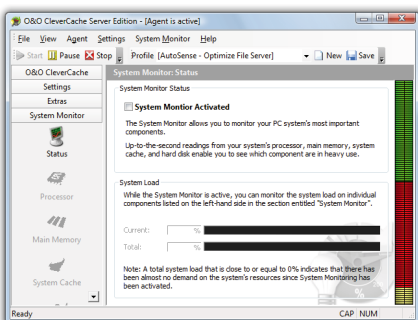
O&O CleverCache Server Edition - [Agent is active]

File View Agent Settings System Monitor Help

Start Pause Stop Profile [AutoSense - Optimize File Server] New Save

O&O CleverCache

Settings

Extras

System Monitor

Status

Processor

Main Memory

System Cache

System Monitor: Status

System Monitor Status

System Montior Activated

The System Monitor allows you to monitor your PC system's most important components.

Up-to-the-second readings from your system's processor, main memory, system cache, and hard disk enable you to see which component are in heavy use.

System Load

While the System Monitor is active, you can monitor the system load on individual components listed on the left-hand side in the section entitled "System Monitor".

Current: %

Total: %

Note: A total system load that is close to or equal to 0% indicates that there has been almost no demand on the system's resources since System Monitoring has been activated.

Ready CAP NUM